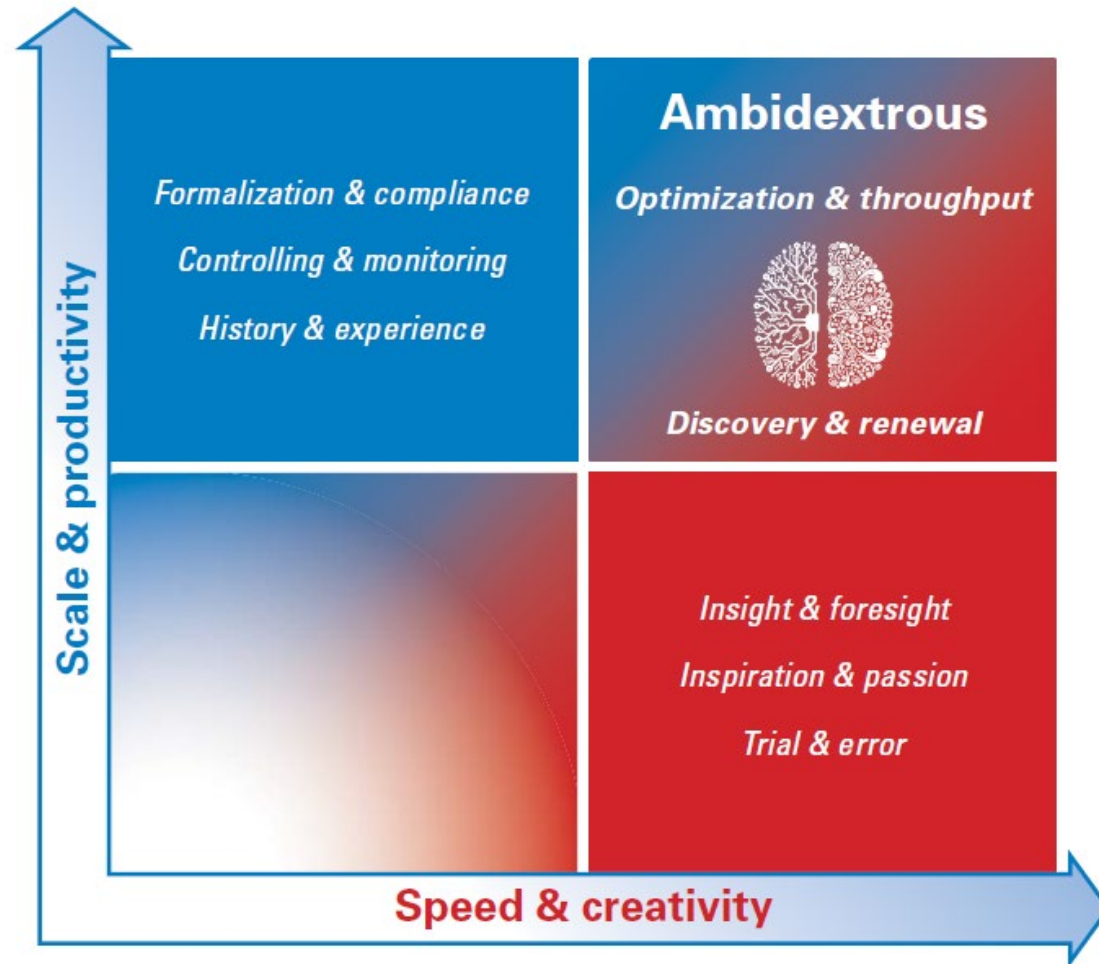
Formalization & compliance

Controlling & monitoring

History & experience

Ambidextrous

Optimization & throughput

Discovery & renewal

Insight & foresight

Inspiration & passion

Trial & error

Scale & productivity

Speed & creativity